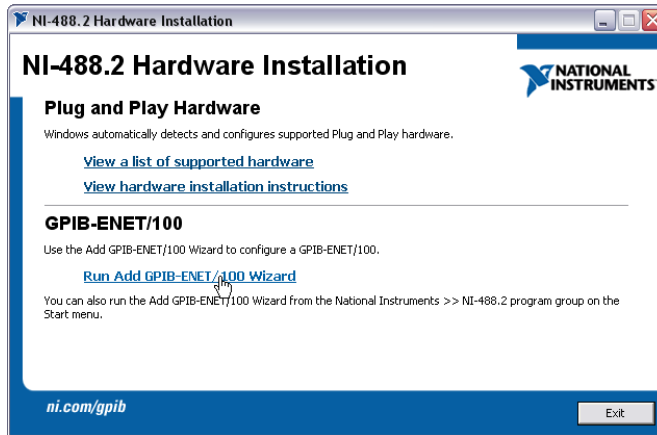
NI-488.2 Hardware Installation

NI-488.2 Hardware Installation

NATIONAL INSTRUMENTS

Plug and Play Hardware

Windows automatically detects and configures supported Plug and Play hardware.

View a list of supported hardware

View hardware installation instructions

GPIB-ENET/100

Use the Add GPIB-ENET/100 Wizard to configure a GPIB-ENET/100.

Run Add GPIB-ENET/100 Wizard

You can also run the Add GPIB-ENET/100 Wizard from the National Instruments >> NI-488.2 program group on the Start menu.

ni.com/gpib

Exit